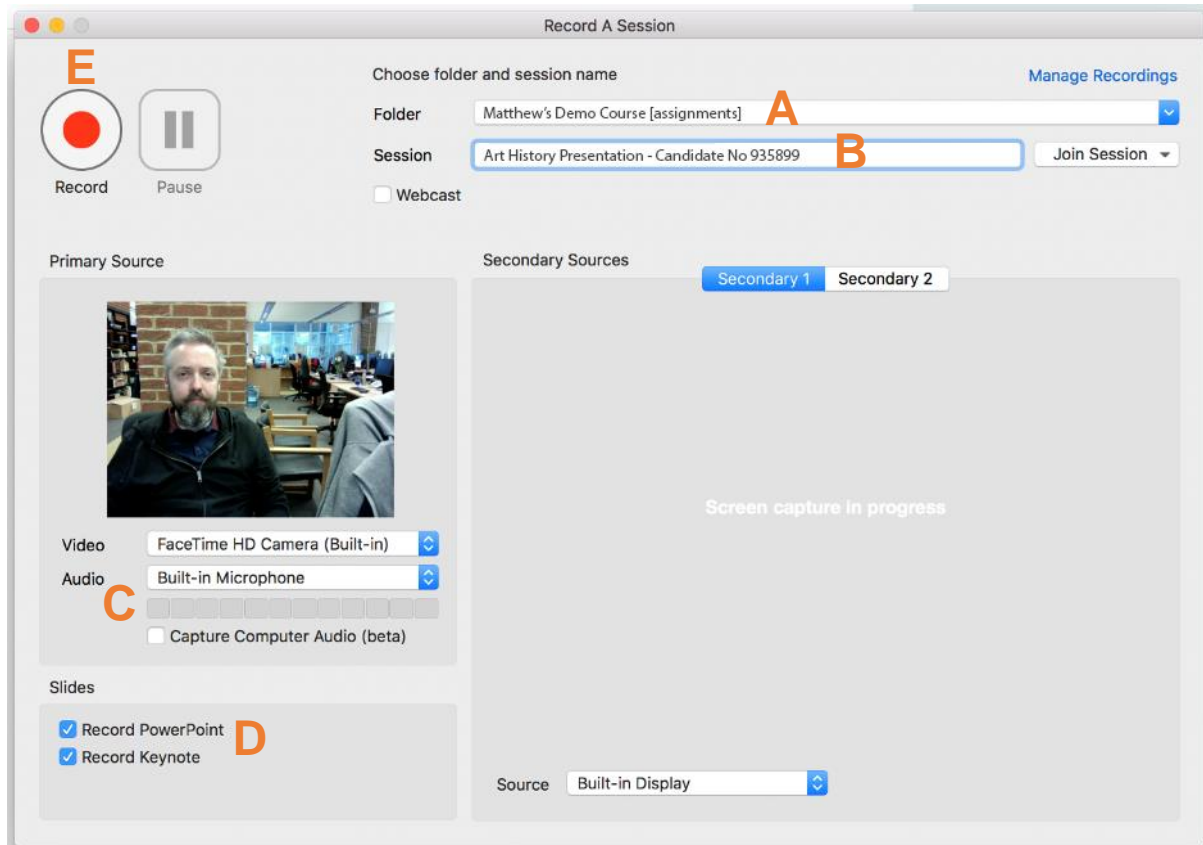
Record A Session

E

Record

Pause

Choose folder and session name

Manage Recordings

Folder Matthew's Demo Course [assignments] A

Session Art History Presentation - Candidate No 935899 B

Join Session

Webcast

Primary Source

Video FaceTime HD Camera (Built-in)

Audio Built-in Microphone

C

Capture Computer Audio (beta)

Slides

Record PowerPoint

Record Keynote

D

Secondary Sources

Secondary 1 Secondary 2

Screen capture in progress

Source Built-in Display